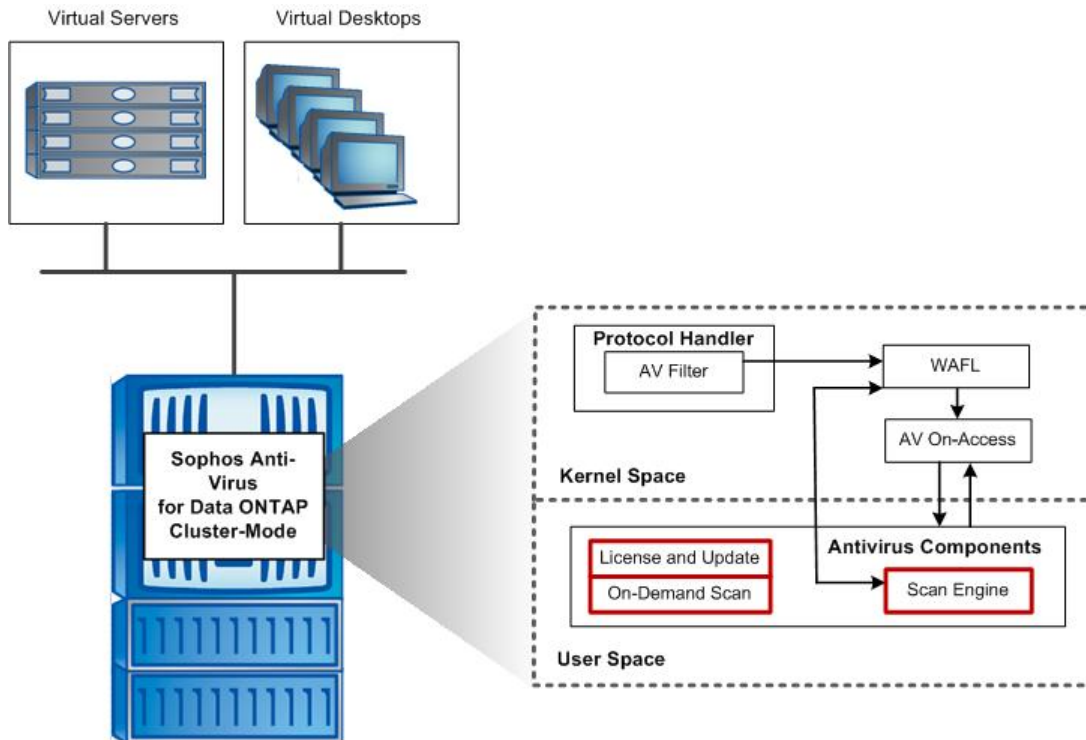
Virtual Servers

Virtual Desktops

Sophos Anti-Virus for Data ONTAP Cluster-Mode

Protocol Handler

AV Filter

WAFL

AV On-Access

Kernel Space

Antivirus Components

License and Update

On-Demand Scan

Scan Engine

User Space